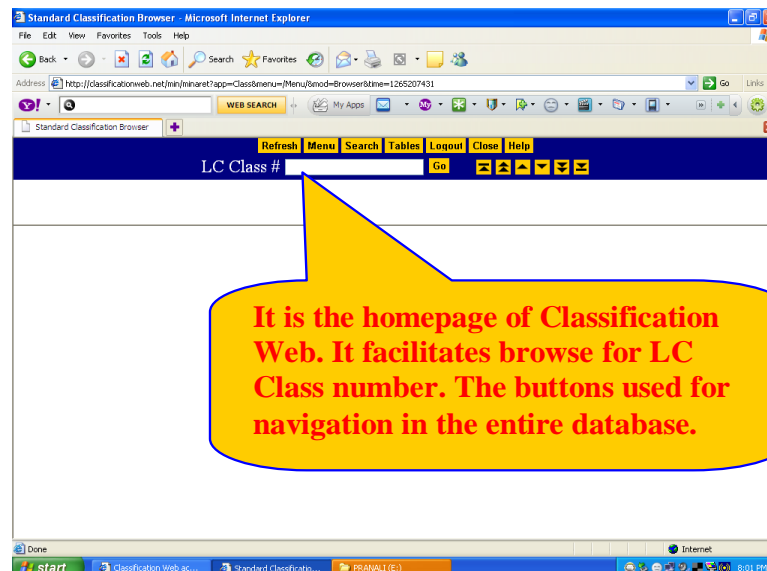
Standard Classification Browser - Microsoft Internet Explorer

File Edit View Favorites Tools Help

Back Search Favorites

Address http://classificationweb.net/min/minaret?app=Class&menu=/Menu/&mod=Browser&time=1265207431

Go Links

WEB SEARCH My Apps

Standard Classification Browser

Refresh Menu Search Tables Logout Close Help

LC Class # Go

It is the homepage of Classification Web. It facilitates browse for LC Class number. The buttons used for navigation in the entire database.

Done

Internet

start Classification Web ac... Standard Classificatio... PRANALI (E:) 8:01 PM